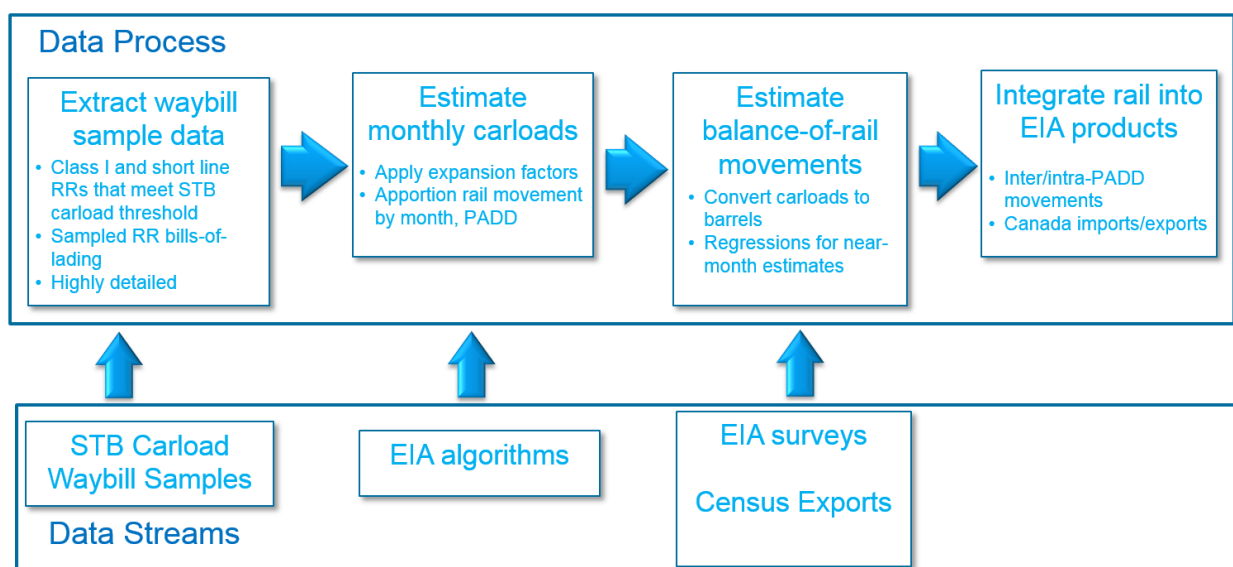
Data Process

Extract waybill sample data

- Class I and short line RRs that meet STB carload threshold
- Sampled RR bills-of-lading
- Highly detailed

Estimate monthly carloads

- Apply expansion factors
- Apportion rail movement by month, PADD

Estimate balance-of-rail movements

- Convert carloads to barrels
- Regressions for near-month estimates

Integrate rail into EIA products

- Inter/intra-PADD movements
- Canada imports/exports

STB Carload Waybill Samples

EIA algorithms

EIA surveys

Census Exports

Data Streams